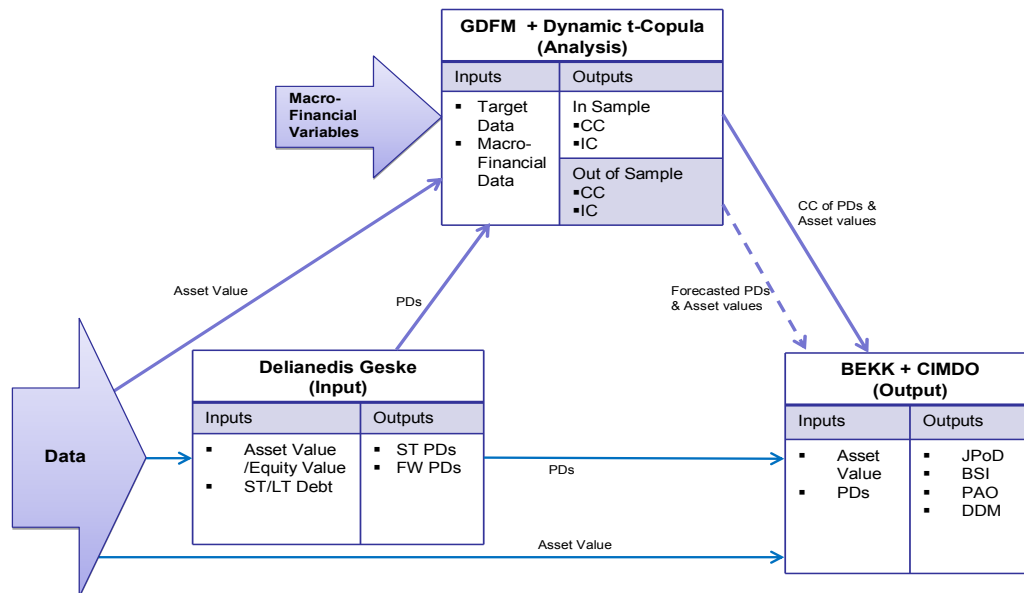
GDFM + Dynamic t-Copula
(Analysis)

| Inputs | Outputs |
|---|---|
| ▪ Target Data ▪ Macro-Financial Data | In Sample ▪CC ▪IC |
| | Out of Sample ▪CC ▪IC |

Macro-Financial Variables

CC of PDs & Asset values

Forecasted PDs & Asset values

Asset Value

PDs

Data

Delianedis Geske
(Input)

| Inputs | Outputs |
|---|---|
| ▪ Asset Value /Equity Value ▪ ST/LT Debt | ▪ ST PDs ▪ FW PDs |

PDs

Asset Value

BEKK + CIMDO
(Output)

| Inputs | Outputs |
|---|---|
| ▪ Asset Value ▪ PDs | ▪ JPoD ▪ BSI ▪ PAO ▪ DDM |